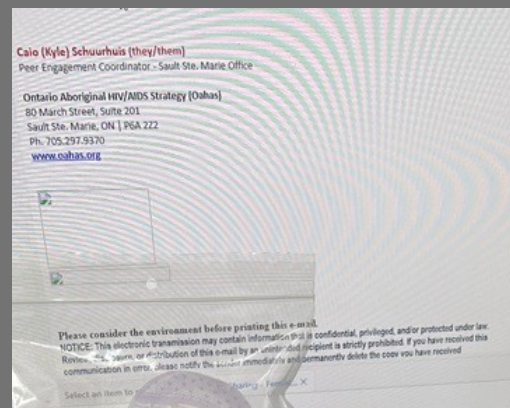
Caio (Kyle) Schuurhuis (they/them)
Peer Engagement Coordinator - Sault Ste. Marie Office

Ontario Aboriginal HIV/AIDS Strategy (Oahas)
80 March Street, Suite 201
Sault Ste. Marie, ON | P6A 2Z2
Ph. 705.297.9370
www.oahas.org

Please consider the environment before printing this e-mail.
NOTICE: This electronic transmission may contain information that is confidential, privileged, and/or protected under law. Review, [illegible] or distribution of this e-mail by an unintended recipient is strictly prohibited. If you have received this communication in error, please notify the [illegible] immediately and permanently delete the copy you have received

Select an item to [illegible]
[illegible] Sharing - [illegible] ×